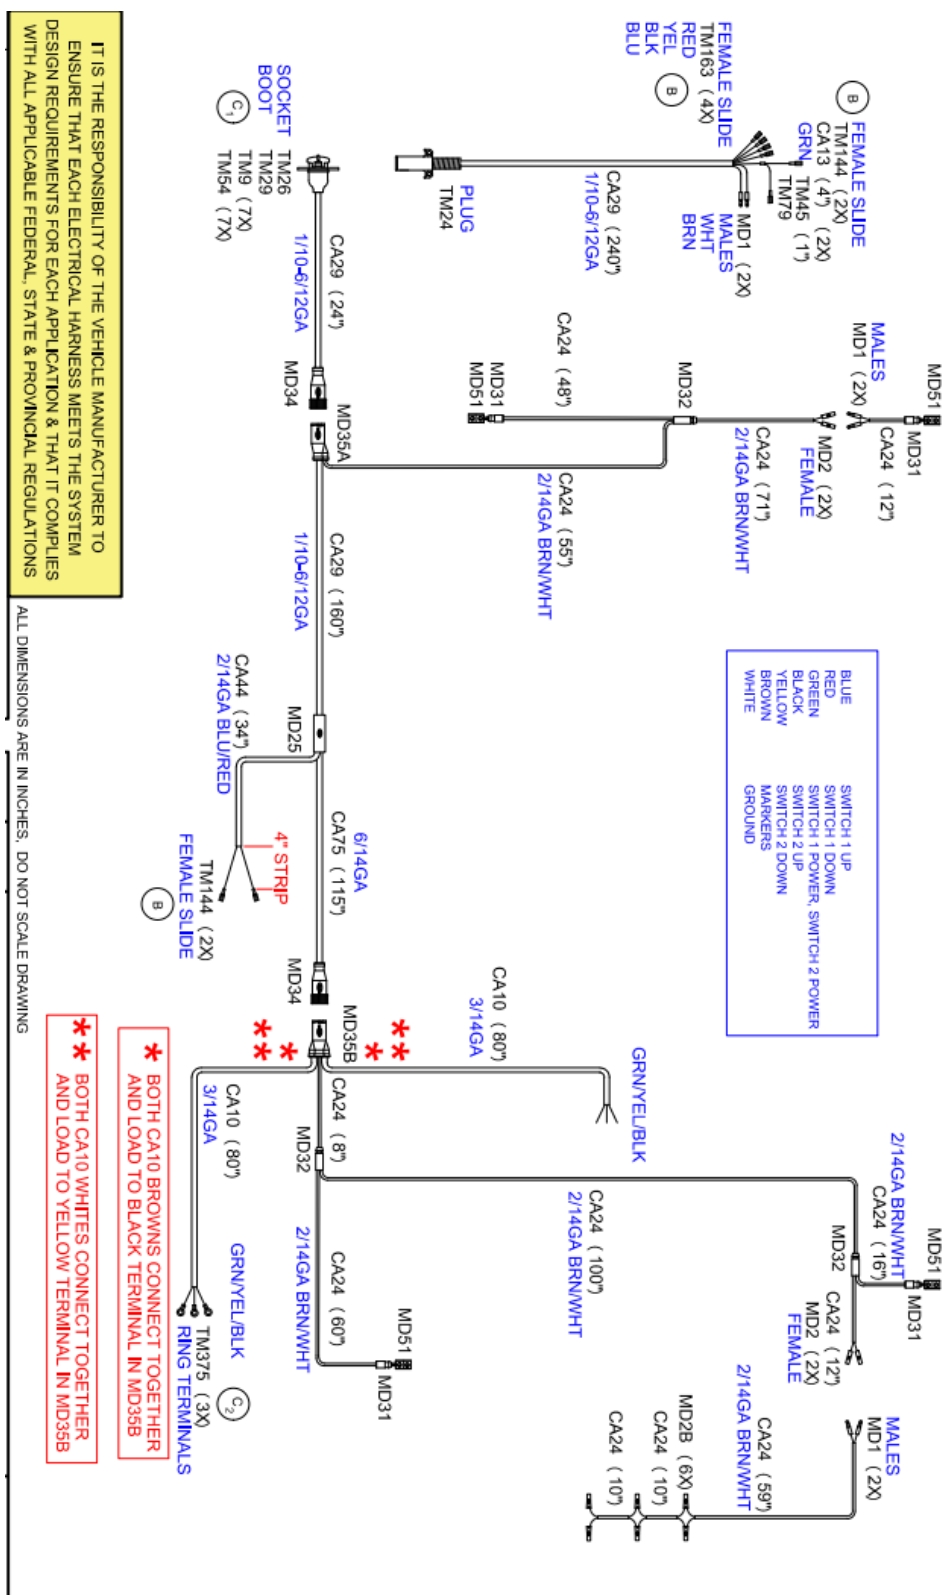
IT IS THE RESPONSIBILITY OF THE VEHICLE MANUFACTURER TO ENSURE THAT EACH ELECTRICAL HARNESS MEETS THE SYSTEM DESIGN REQUIREMENTS FOR EACH APPLICATION & THAT IT COMPLIES WITH ALL APPLICABLE FEDERAL, STATE & PROVINCIAL REGULATIONS

ALL DIMENSIONS ARE IN INCHES. DO NOT SCALE DRAWING

FEMALE SLIDE
TM163 (4X)
RED
YEL
BLK
BLU

B

B
FEMALE SLIDE
TM144 (2X)
CA13 (4") (2X)
GRN
TM45 (1")
TM79

MD1 (2X)
MALES
WHT
BRN

PLUG
TM24

CA29 (240")
1/10-6/12GA

SOCKET
BOOT
TM26
TM29
TM9 (7X)
TM54 (7X)
C1

CA29 (24")
1/10-6/12GA
MD34
MD35A

CA24 (48")
MD31
MD51
MD32

MALES
MD1 (2X)
MD51
MD31
CA24 (12")
MD2 (2X)
FEMALE
CA24 (71")
2/14GA BRN/WHT

CA24 (55")
2/14GA BRN/WHT

CA29 (160")
1/10-6/12GA

MD25
CA44 (34")
2/14GA BLU/RED

4" STRIP
TM144 (2X)
FEMALE SLIDE
B

CA75 (115")
6/14GA

MD34
MD35B

CA10 (80")
3/14GA

GRN/YEL/BLK

| | |
|---|---|
| BLUE | SWITCH 1 UP |
| RED | SWITCH 1 DOWN |
| GREEN | SWITCH 1 POWER, SWITCH 2 POWER |
| BLACK | SWITCH 2 UP |
| YELLOW | SWITCH 2 DOWN |
| BROWN | MARKERS |
| WHITE | GROUND |

** *
* **

CA24 (8")
MD32
CA10 (80")
3/14GA

CA24 (100")
2/14GA BRN/WHT

2/14GA BRN/WHT
CA24 (16")
MD51
MD31
MD32
CA24 (12")
MD2 (2X)
FEMALE

GRN/YEL/BLK
TM375 (3X)
RING TERMINALS
C2

CA24 (60")
2/14GA BRN/WHT
MD51
MD31

2/14GA BRN/WHT
CA24 (59")
MALES
MD1 (2X)
MD28 (6X)
CA24 (10")
CA24 (10")

* BOTH CA10 BROWNS CONNECT TOGETHER AND LOAD TO BLACK TERMINAL IN MD35B

** BOTH CA10 WHITES CONNECT TOGETHER AND LOAD TO YELLOW TERMINAL IN MD35B